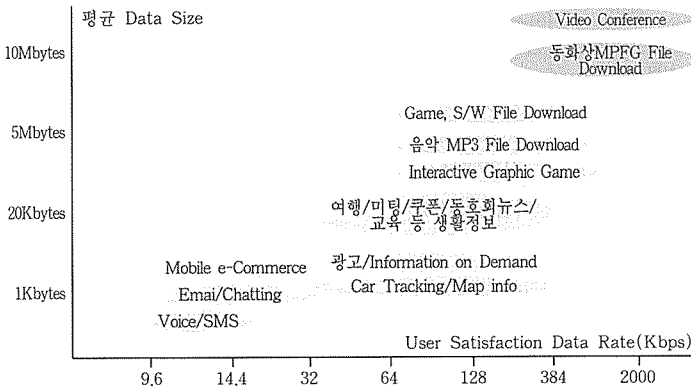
평균 Data Size

Video Conference

10Mbytes

동화상MPFG File Download

Game, S/W File Download

5Mbytes

음악 MP3 File Download

Interactive Graphic Game

20Kbytes

여행/미팅/쿠폰/동호회뉴스/교육 등 생활정보

Mobile e-Commerce

광고/Information on Demand

1Kbytes

Emai/Chatting

Car Tracking/Map info

Voice/SMS

User Satisfaction Data Rate(Kbps)

9.6 14.4 32 64 128 384 2000